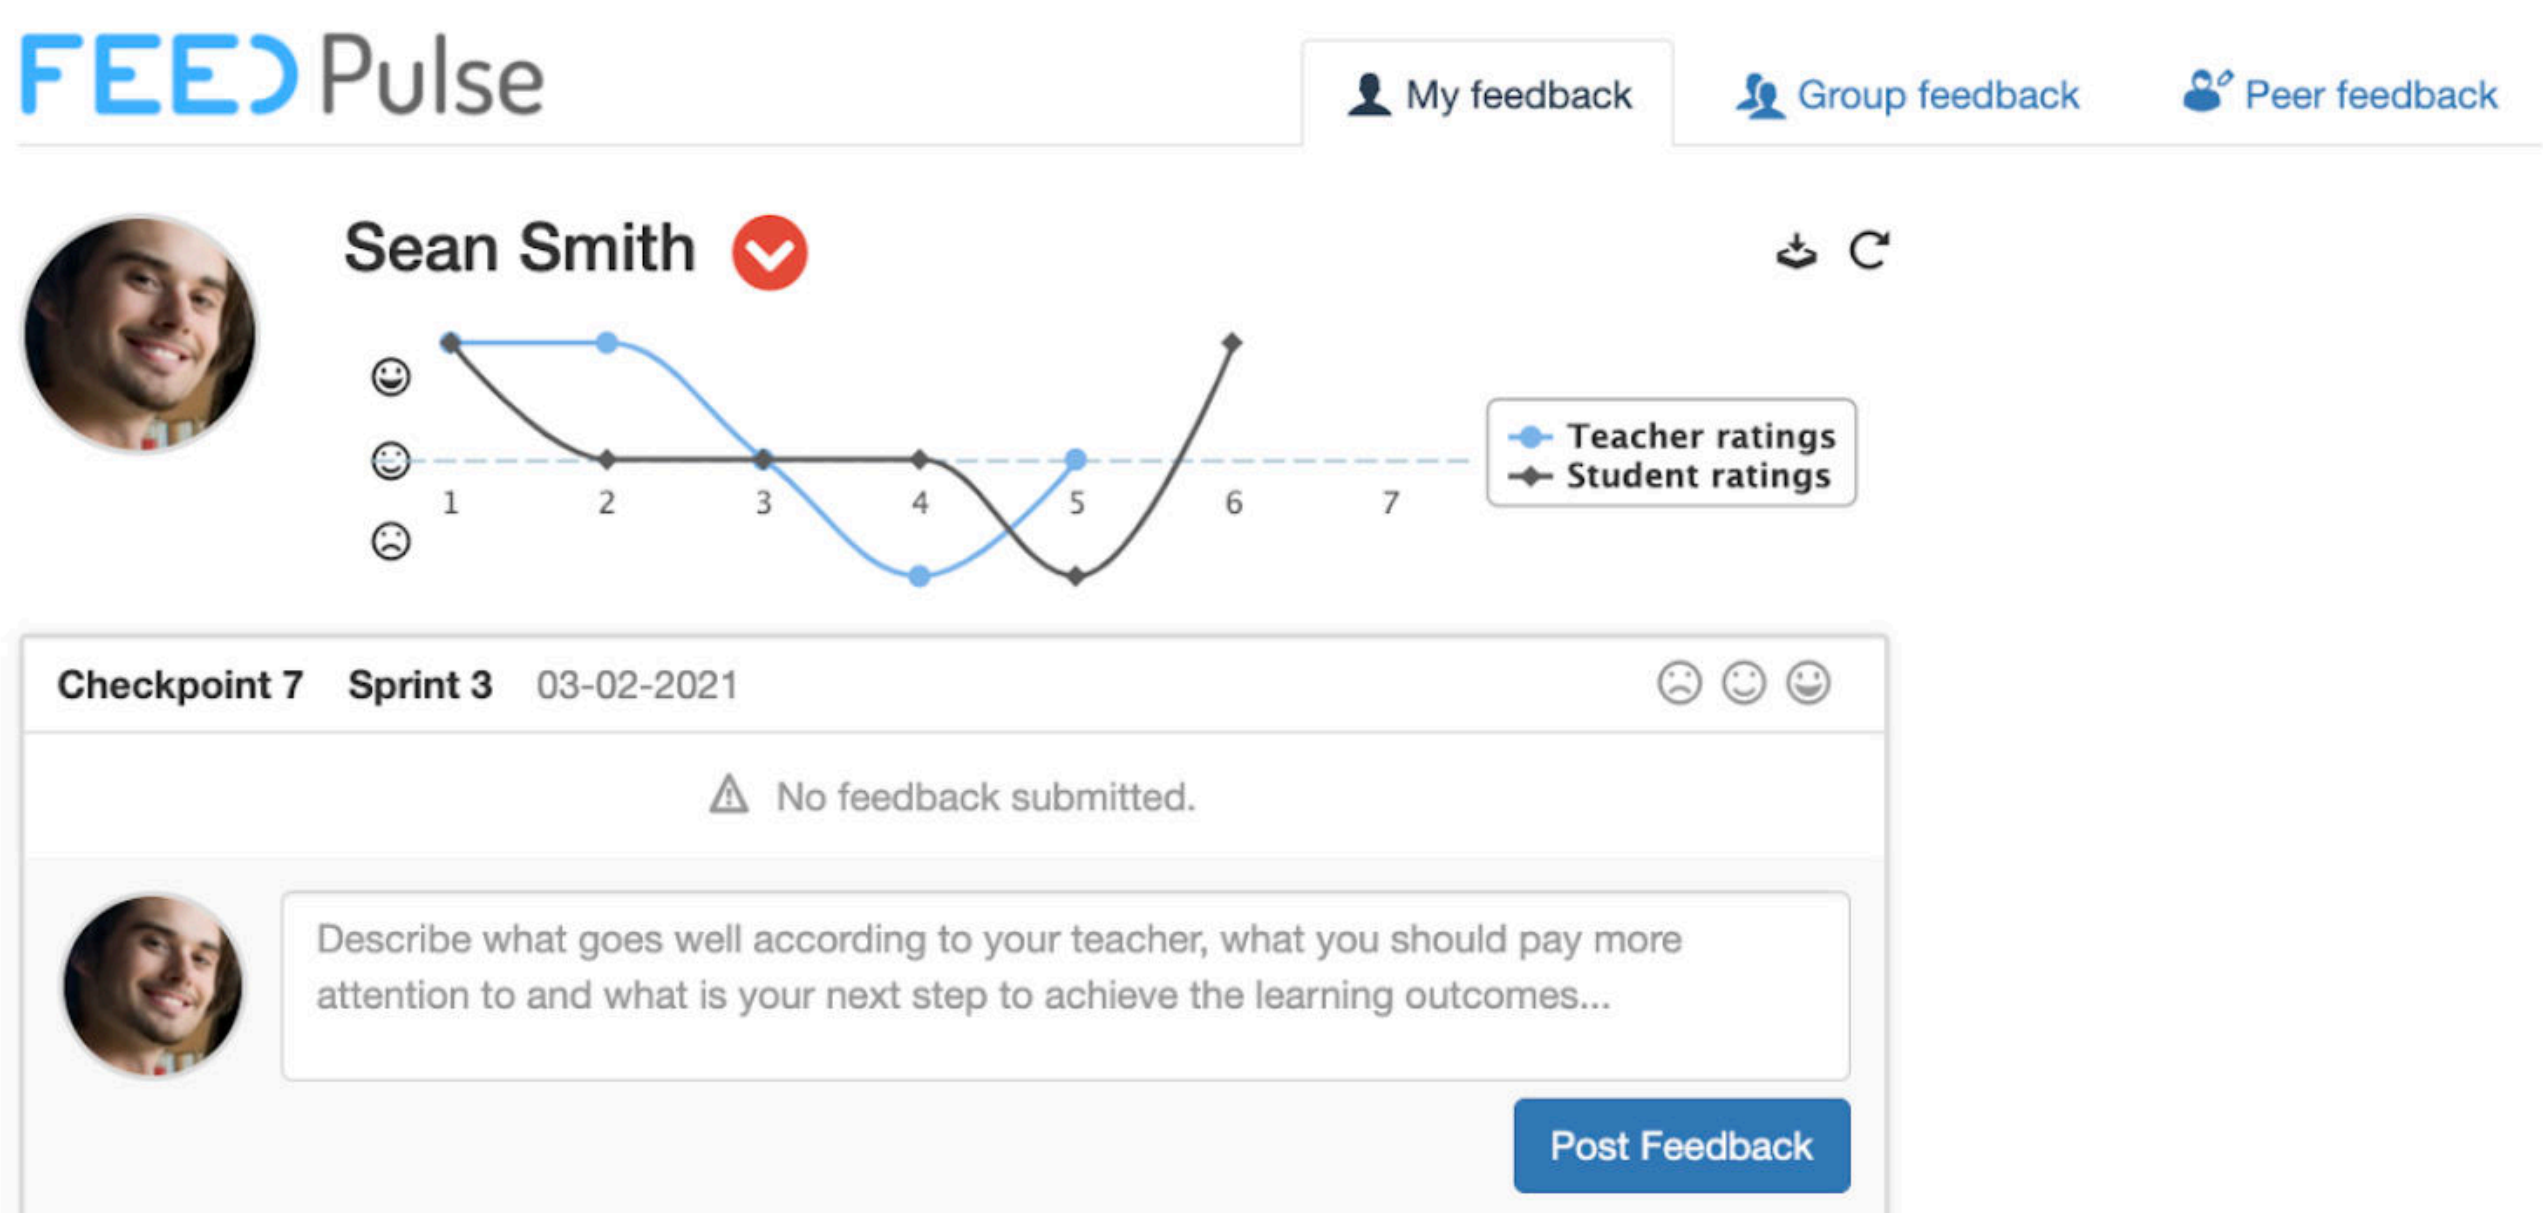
FEED Pulse

My feedback Group feedback Peer feedback

Sean Smith

1 2 3 4 5 6 7

Teacher ratings
Student ratings

Checkpoint 7 Sprint 3 03-02-2021

No feedback submitted.

Describe what goes well according to your teacher, what you should pay more attention to and what is your next step to achieve the learning outcomes...

Post Feedback